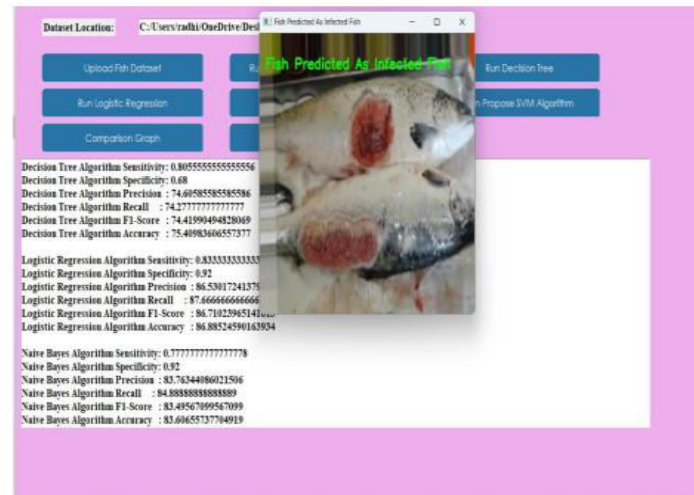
Dataset Location: C:/Users/radhi/OneDrive/Desk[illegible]

Fish Predicted As Infected Fish

Fish Predicted As Infected Fish

Upload Fish Dataset

R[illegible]

Run Decision Tree

Run Logistic Regression

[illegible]n Propose SVM Algorithm

Comparison Graph

Decision Tree Algorithm Sensitivity: 0.8055555555555556
Decision Tree Algorithm Specificity: 0.68
Decision Tree Algorithm Precision : 74.60585585585586
Decision Tree Algorithm Recall : 74.27777777777777
Decision Tree Algorithm F1-Score : 74.41990494828069
Decision Tree Algorithm Accuracy : 75.40983606557377

Logistic Regression Algorithm Sensitivity: 0.83333333333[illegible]
Logistic Regression Algorithm Specificity: 0.92
Logistic Regression Algorithm Precision : 86.53017241379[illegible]
Logistic Regression Algorithm Recall : 87.666666666666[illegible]
Logistic Regression Algorithm F1-Score : 86.7102396514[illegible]
Logistic Regression Algorithm Accuracy : 86.88524590163934

Naive Bayes Algorithm Sensitivity: 0.7777777777777778
Naive Bayes Algorithm Specificity: 0.92
Naive Bayes Algorithm Precision : 83.76344086021506
Naive Bayes Algorithm Recall : 84.88888888888889
Naive Bayes Algorithm F1-Score : 83.49567099567099
Naive Bayes Algorithm Accuracy : 83.60655737704919